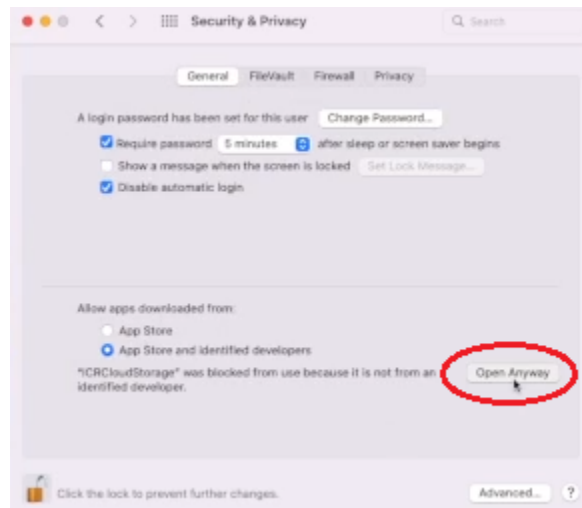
Security & Privacy

Search

General FileVault Firewall Privacy

A login password has been set for this user Change Password...

Require password 5 minutes after sleep or screen saver begins

Show a message when the screen is locked Set Lock Message...

Disable automatic login

Allow apps downloaded from:

App Store

App Store and identified developers

"ICRCloudStorage" was blocked from use because it is not from an identified developer.

Open Anyway

Click the lock to prevent further changes.

Advanced...

?